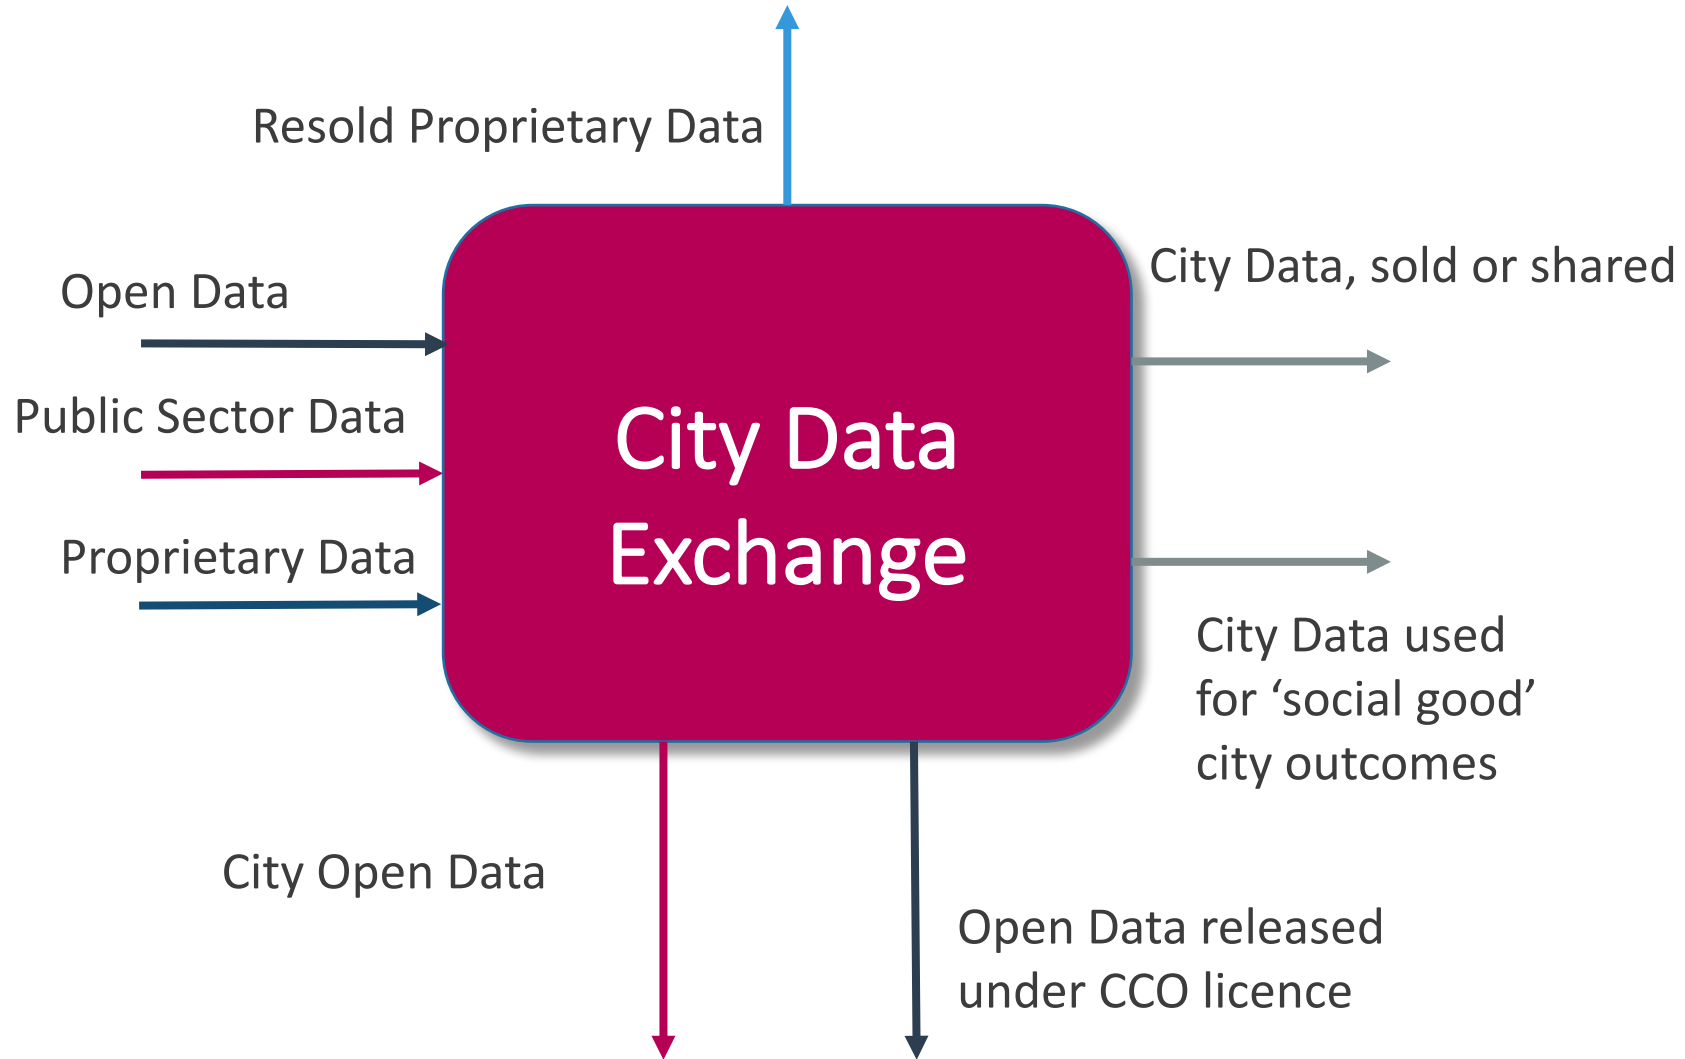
Resold Proprietary Data

Open Data

Public Sector Data

Proprietary Data

City Data Exchange

City Data, sold or shared

City Data used for ‘social good’ city outcomes

City Open Data

Open Data released under CCO licence